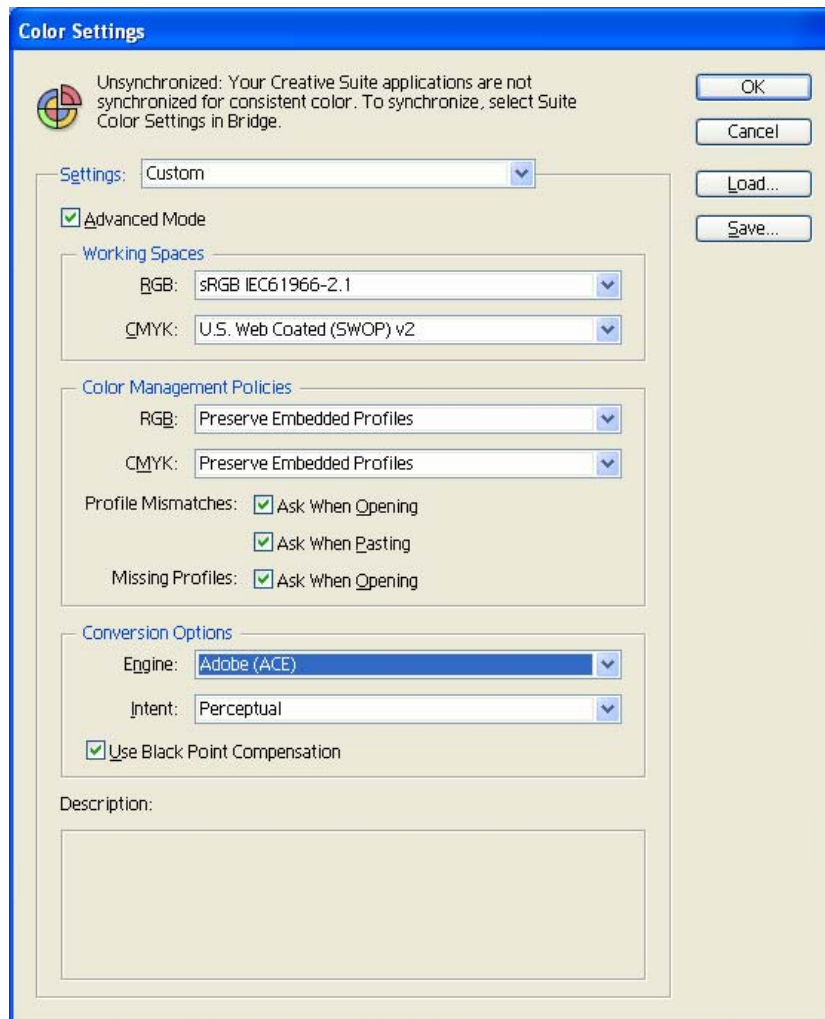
Color Settings

Unsynchronized: Your Creative Suite applications are not synchronized for consistent color. To synchronize, select Suite Color Settings in Bridge.

OK

Cancel

Load...

Save...

Settings: Custom

Advanced Mode

Working Spaces

RGB: sRGB IEC61966-2.1

CMYK: U.S. Web Coated (SWOP) v2

Color Management Policies

RGB: Preserve Embedded Profiles

CMYK: Preserve Embedded Profiles

Profile Mismatches: Ask When Opening

Ask When Pasting

Missing Profiles: Ask When Opening

Conversion Options

Engine: Adobe (ACE)

Intent: Perceptual

Use Black Point Compensation

Description: